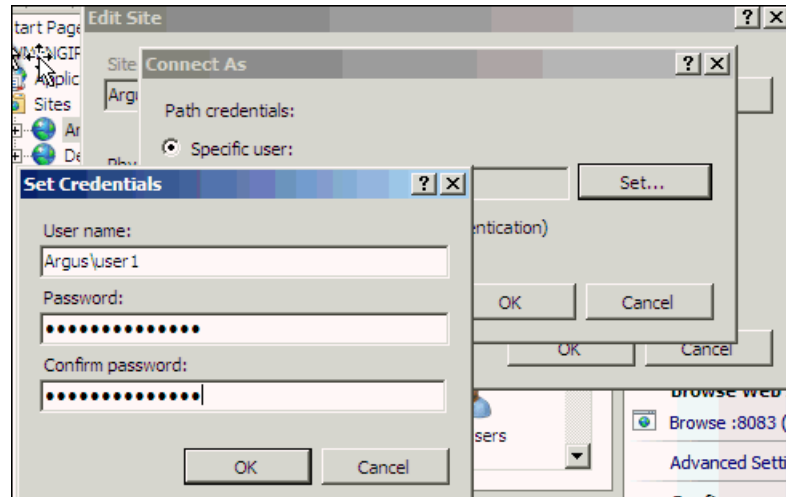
tart Page
WIN-NGIF
Applic
Sites
Ar
De
Edit Site
?
X
Site
Argu
Phy
Connect As
?
X
Path credentials:
Specific user:
Set...
entication)
OK
Cancel
OK
Cancel
Set Credentials
?
X
User name:
Argus\user1
Password:
•••••••••••••••
Confirm password:
•••••••••••••••
OK
Cancel
sers
Browse Web
Browse :8083 (
Advanced Setti